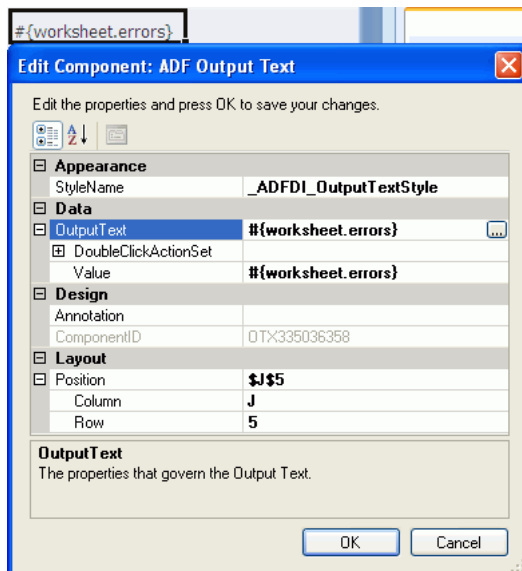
#{worksheet.errors}

Edit Component: ADF Output Text

Edit the properties and press OK to save your changes.

| | |
|---|---|
| ⊟ Appearance | |
| StyleName | _ADFDI_OutputTextStyle |
| ⊟ Data | |
| ⊟ OutputText | #{worksheet.errors} ... |
| ⊞ DoubleClickActionSet | |
| Value | #{worksheet.errors} |
| ⊟ Design | |
| Annotation | |
| ComponentID | OTX335036358 |
| ⊟ Layout | |
| ⊟ Position | $J$5 |
| Column | J |
| Row | 5 |

OutputText
The properties that govern the Output Text.

OK Cancel